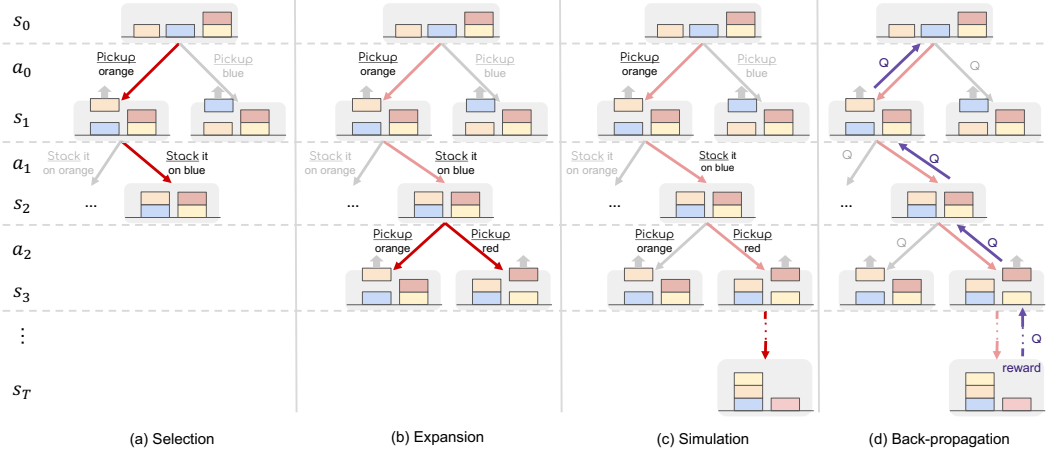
$s_0$

$a_0$

$s_1$

$a_1$

$s_2$

$a_2$

$s_3$

$\vdots$

$s_T$

Pickup orange
Pickup blue
Stack it on orange
Stack it on blue
...

(a) Selection

Pickup orange
Pickup blue
Stack it on orange
Stack it on blue
...
Pickup orange
Pickup red

(b) Expansion

Pickup orange
Pickup blue
Stack it on orange
Stack it on blue
...
Pickup orange
Pickup red

(c) Simulation

Q
Q
Q
Q
...
Q
Q
Q
reward

(d) Back-propagation